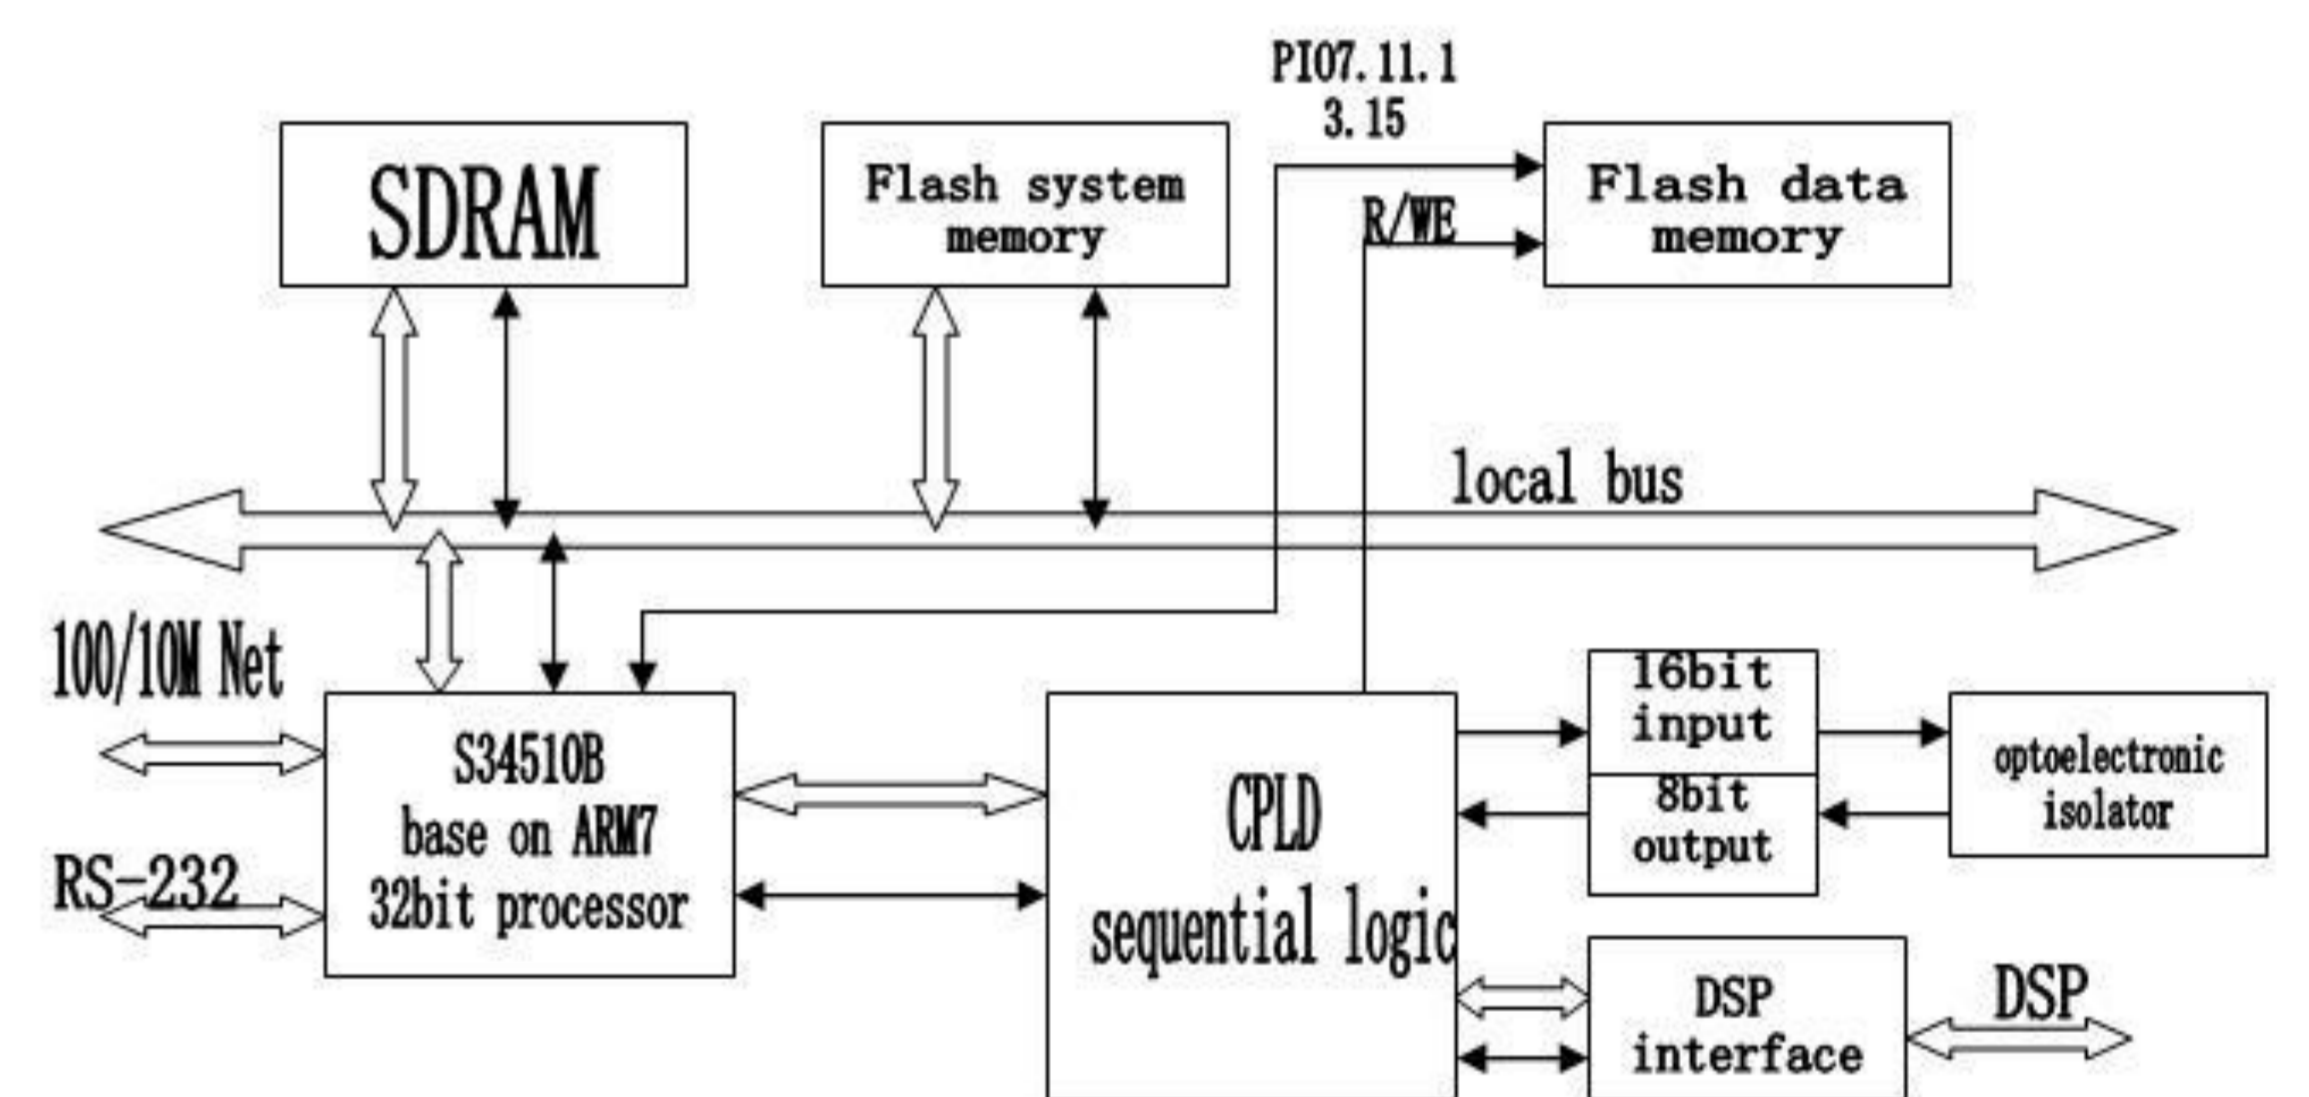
PI07.11.1
3.15

SDRAM

Flash system memory

Flash data memory

R/WE

local bus

100/10M Net

RS-232

S34510B
base on ARM7
32bit processor

CPLD
sequential logic

16bit input

8bit output

optoelectronic isolator

DSP interface

DSP